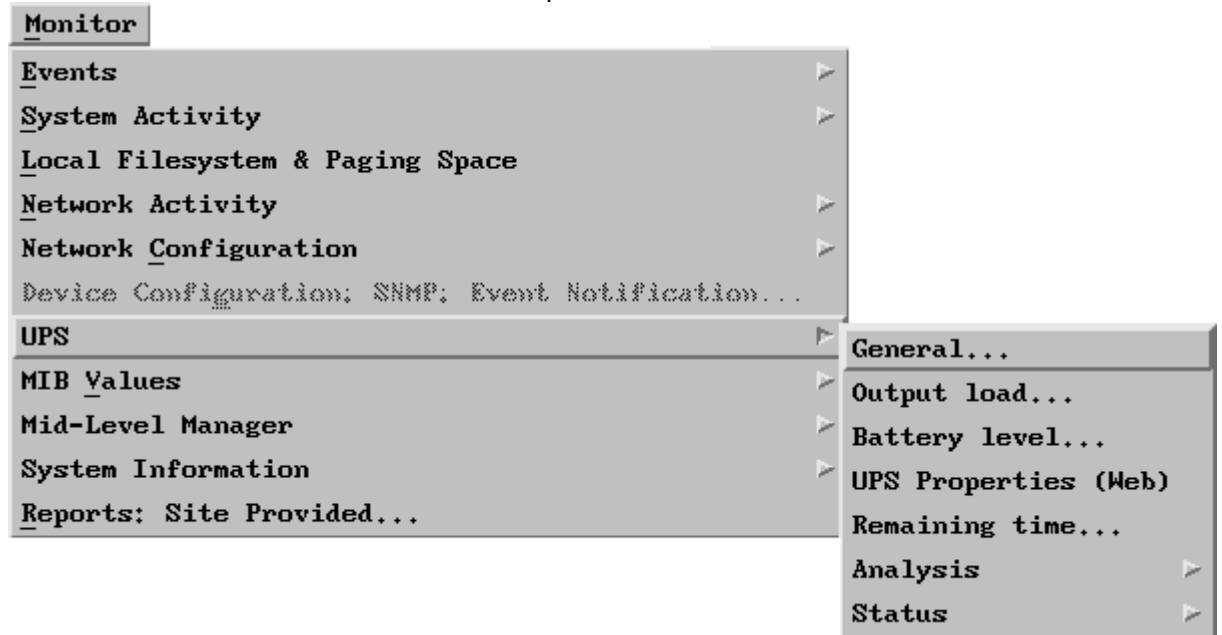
Monitor

Events

System Activity

Local Filesystem & Paging Space

Network Activity

Network Configuration

Device Configuration: SNMP: Event Notification...

UPS

MIB Values

Mid-Level Manager

System Information

Reports: Site Provided...

General...

Output load...

Battery level...

UPS Properties (Web)

Remaining time...

Analysis

Status